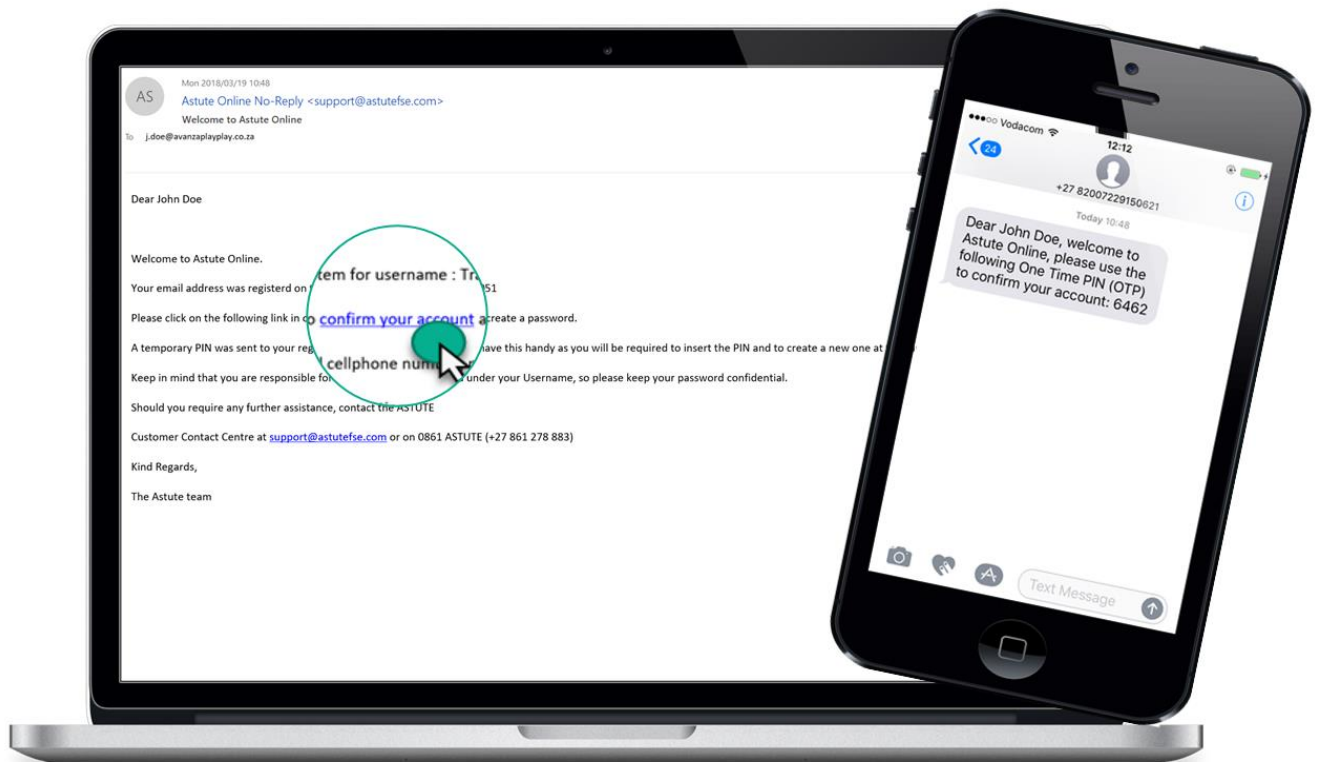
AS

Mon 2018/03/19 10:48

Astute Online No-Reply <support@astutefse.com>

Welcome to Astute Online

To j.doe@avanzaplayplay.co.za

Dear John Doe

Welcome to Astute Online.

Your email address was registerd on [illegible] tem for username : Tr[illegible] 51

Please click on the following link in o confirm your account a create a password.

A temporary PIN was sent to your reg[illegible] cellphone num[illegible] have this handy as you will be required to insert the PIN and to create a new one at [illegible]

Keep in mind that you are responsible fo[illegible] under your Username, so please keep your password confidential.

Should you require any further assistance, contact the ASTUTE

Customer Contact Centre at support@astutefse.com or on 0861 ASTUTE (+27 861 278 883)

Kind Regards,

The Astute team

●●●○○ Vodacom

12:12

24

+27 82007229150621

Today 10:48

Dear John Doe, welcome to Astute Online, please use the following One Time PIN (OTP) to confirm your account: 6462

Text Message